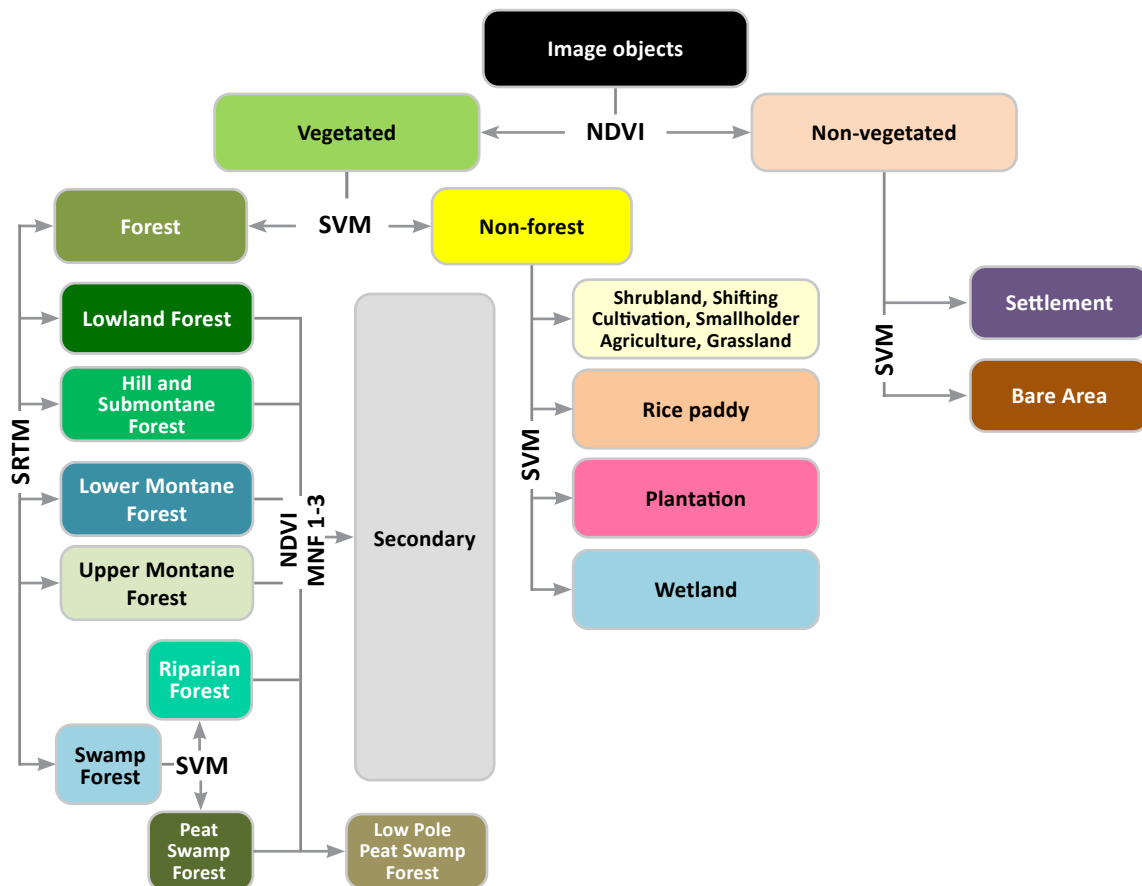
Image objects

Vegetated

NDVI

Non-vegetated

Forest

SVM

Non-forest

Lowland Forest

Hill and Submontane Forest

Lower Montane Forest

Upper Montane Forest

SRTM

NDVI
MNF 1-3

Secondary

Riparian Forest

Swamp Forest

SVM

Peat Swamp Forest

Low Pole Peat Swamp Forest

Shrubland, Shifting Cultivation, Smallholder Agriculture, Grassland

Rice paddy

SVM

Plantation

Wetland

Settlement

SVM

Bare Area